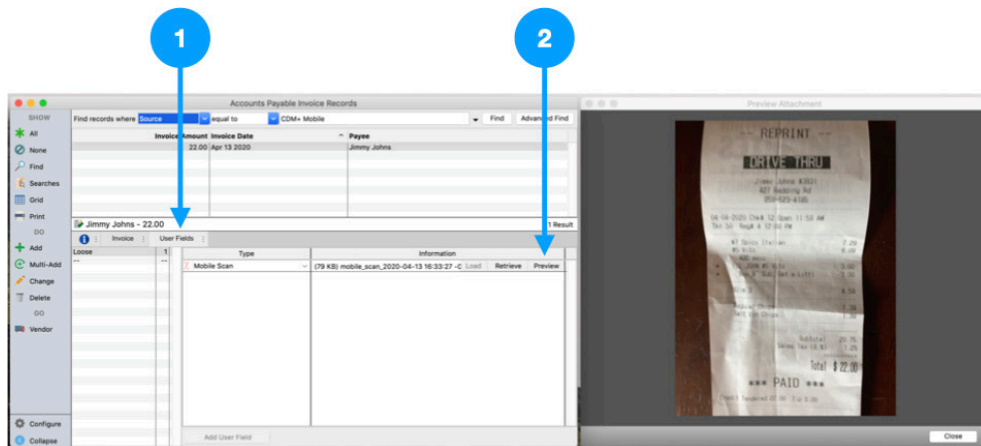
1

2

Accounts Payable Invoice Records

SHOW
All
None
Find
Searches
Grid
Print
DO
Add
Multi-Add
Change
Delete
GO
Vendor

Configure
Collapse

Find records where Source equal to CDM+ Mobile Find Advanced Find

| Invoice Amount | Invoice Date | Payee |
|---|---|---|
| 22.00 | Apr 13 2020 | Jimmy Johns |

Jimmy Johns - 22.00

1 Result

Invoice User Fields

Loose 1
--

| Type | Information |
|---|---|
| Mobile Scan | (79 KB) mobile_scan_2020-04-13 16:33:27 -C Load Retrieve Preview |

Add User Field

Preview Attachment

REPRINT
DRIVE THRU
Jimmy Johns #3921
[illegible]
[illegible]
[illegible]
Subtotal 20.75
Sales Tax 1.25
Total $ 22.00
*** PAID ***
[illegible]

Close